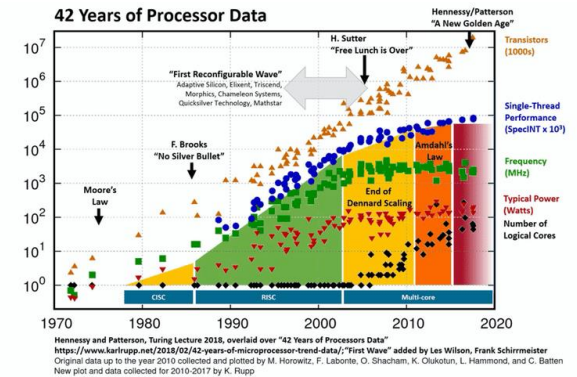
42 Years of Processor Data

Hennessy/Patterson
"A New Golden Age"

H. Sutter
"Free Lunch is Over"

"First Reconfigurable Wave"
Adaptive Silicon, Elixent, Triscend, Morphics, Chameleon Systems, Quicksilver Technology, Mathstar

F. Brooks
"No Silver Bullet"

Moore's Law

Amdahl's Law

End of Dennard Scaling

Transistors (1000s)

Single-Thread Performance (SpecINT x $10^3$)

Frequency (MHz)

Typical Power (Watts)

Number of Logical Cores

$10^7$
$10^6$
$10^5$
$10^4$
$10^3$
$10^2$
$10^1$
$10^0$

CISC
RISC
Multi-core

1970
1980
1990
2000
2010
2020

Hennessy and Patterson, Turing Lecture 2018, overlaid over "42 Years of Processors Data"
https://www.karlrupp.net/2018/02/42-years-of-microprocessor-trend-data/;"First Wave" added by Les Wilson, Frank Schirrmeister
Original data up to the year 2010 collected and plotted by M. Horowitz, F. Labonte, O. Shacham, K. Olukotun, L. Hammond, and C. Batten
New plot and data collected for 2010-2017 by K. Rupp